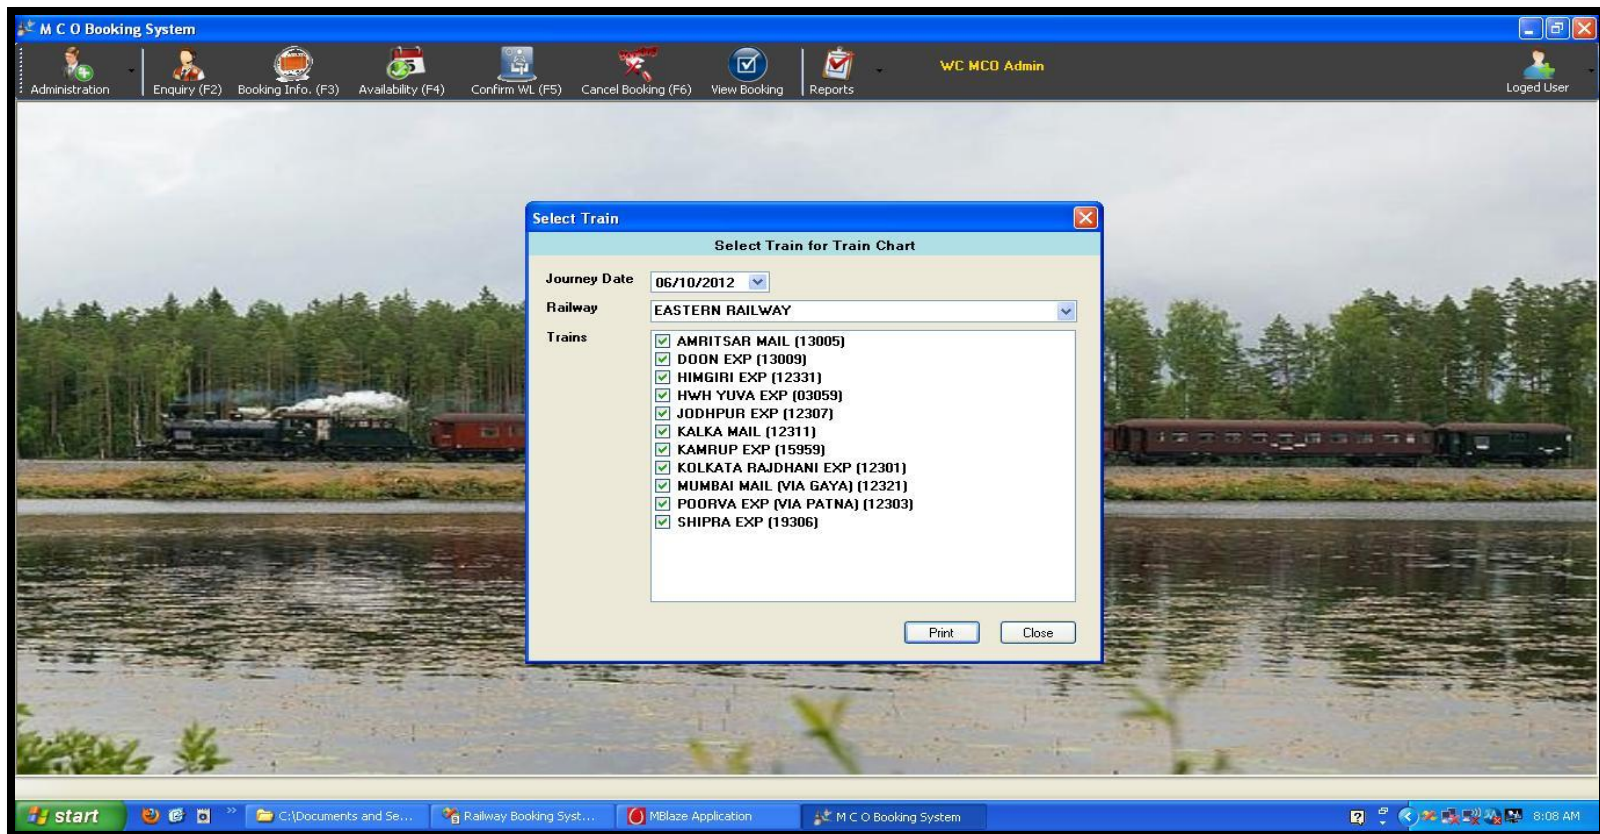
M C O Booking System

Administration
Enquiry (F2)
Booking Info. (F3)
Availability (F4)
Confirm WL (F5)
Cancel Booking (F6)
View Booking
Reports
WC MCO Admin
Loged User

Select Train

Select Train for Train Chart

Journey Date 06/10/2012

Railway EASTERN RAILWAY

Trains
AMRITSAR MAIL (13005)
DOON EXP (13009)
HIMGIRI EXP (12331)
HWH YUVA EXP (03059)
JODHPUR EXP (12307)
KALKA MAIL (12311)
KAMRUP EXP (15959)
KOLKATA RAJDHANI EXP (12301)
MUMBAI MAIL (VIA GAYA) (12321)
POORVA EXP (VIA PATNA) (12303)
SHIPRA EXP (19306)

Print
Close

start
C:\Documents and Se...
Railway Booking Syst...
MBlaze Application
M C O Booking System
8:08 AM